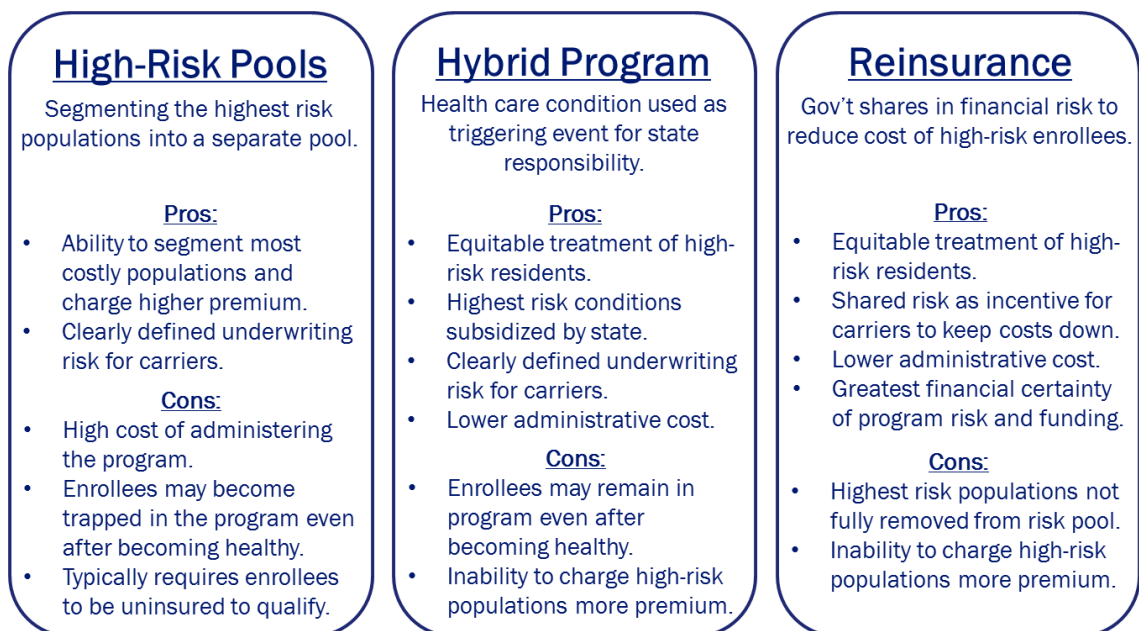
High-Risk Pools

Segmenting the highest risk populations into a separate pool.

Pros:

- Ability to segment most costly populations and charge higher premium.
- Clearly defined underwriting risk for carriers.

Cons:

- High cost of administering the program.
- Enrollees may become trapped in the program even after becoming healthy.
- Typically requires enrollees to be uninsured to qualify.

Hybrid Program

Health care condition used as triggering event for state responsibility.

Pros:

- Equitable treatment of high-risk residents.
- Highest risk conditions subsidized by state.
- Clearly defined underwriting risk for carriers.
- Lower administrative cost.

Cons:

- Enrollees may remain in program even after becoming healthy.
- Inability to charge high-risk populations more premium.

Reinsurance

Gov't shares in financial risk to reduce cost of high-risk enrollees.

Pros:

- Equitable treatment of high-risk residents.
- Shared risk as incentive for carriers to keep costs down.
- Lower administrative cost.
- Greatest financial certainty of program risk and funding.

Cons:

- Highest risk populations not fully removed from risk pool.
- Inability to charge high-risk populations more premium.